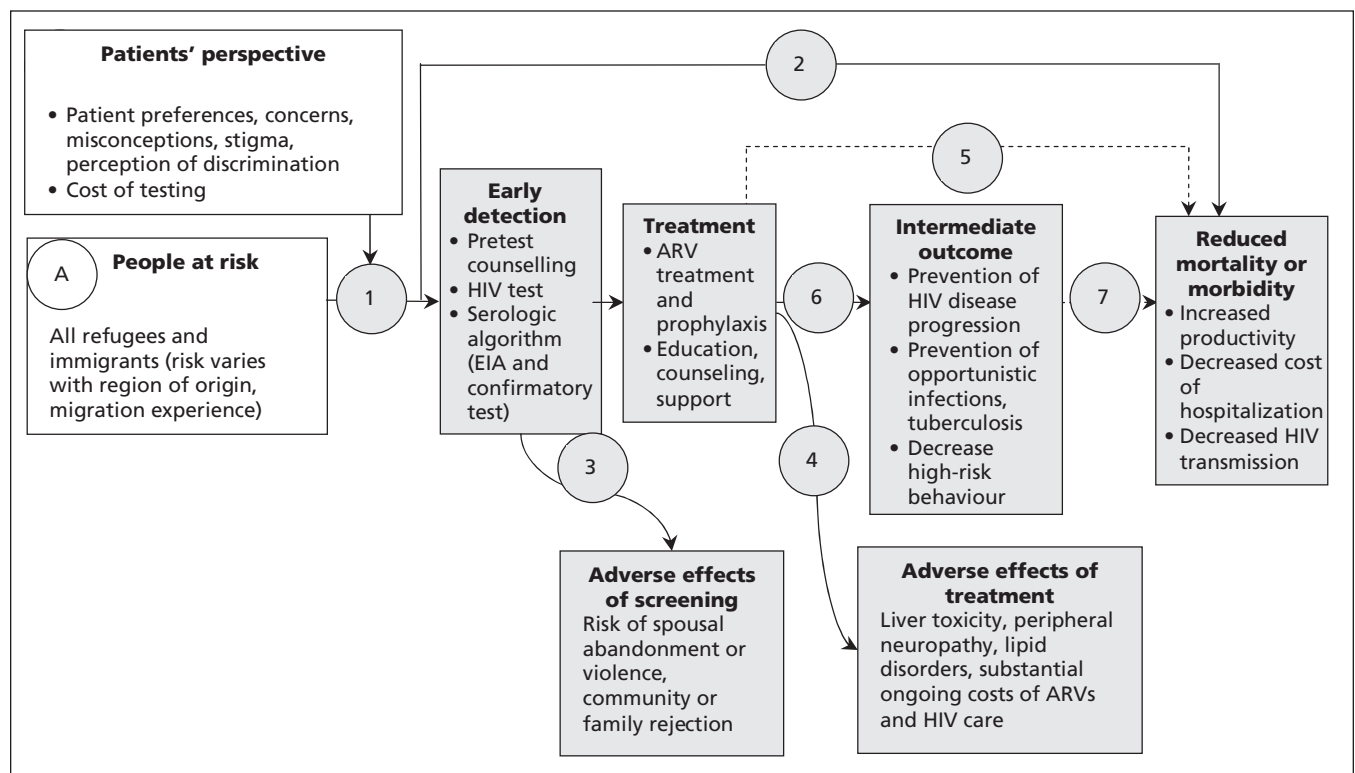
Patients' perspective

• Patient preferences, concerns, misconceptions, stigma, perception of discrimination
• Cost of testing

2

5

A

People at risk

All refugees and immigrants (risk varies with region of origin, migration experience)

1

Early detection
• Pretest counselling
• HIV test
• Serologic algorithm (EIA and confirmatory test)

Treatment
• ARV treatment and prophylaxis
• Education, counseling, support

6

Intermediate outcome
• Prevention of HIV disease progression
• Prevention of opportunistic infections, tuberculosis
• Decrease high-risk behaviour

7

Reduced mortality or morbidity
• Increased productivity
• Decreased cost of hospitalization
• Decreased HIV transmission

3

4

Adverse effects of screening
Risk of spousal abandonment or violence, community or family rejection

Adverse effects of treatment
Liver toxicity, peripheral neuropathy, lipid disorders, substantial ongoing costs of ARVs and HIV care